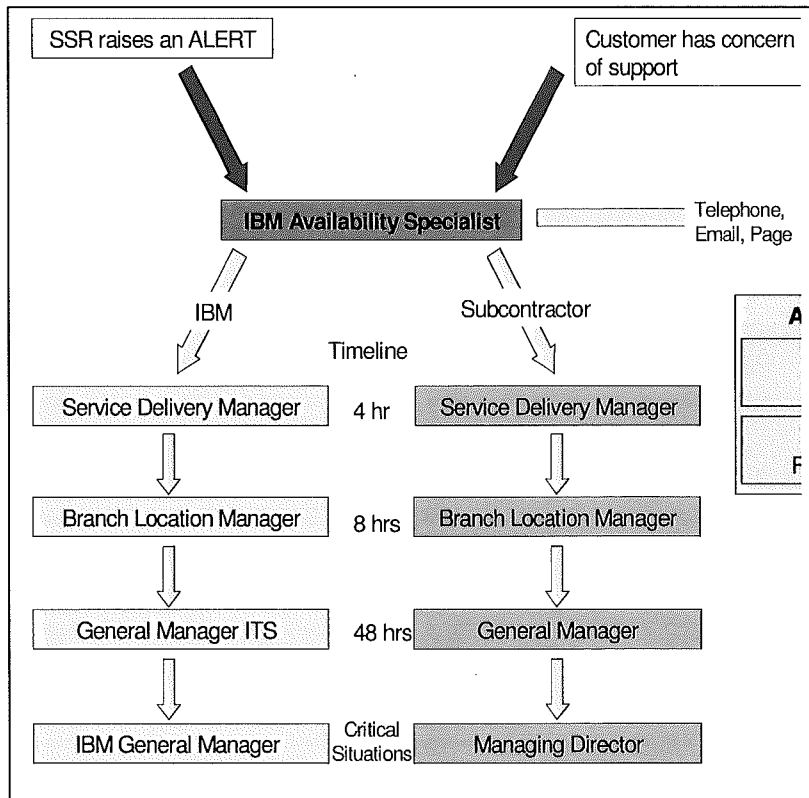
SSR raises an ALERT

Customer has concern of support

IBM Availability Specialist

Telephone, Email, Page

IBM

Subcontractor

Timeline

A

Service Delivery Manager

4 hr

Service Delivery Manager

F

Branch Location Manager

8 hrs

Branch Location Manager

General Manager ITS

48 hrs

General Manager

IBM General Manager

Critical Situations

Managing Director